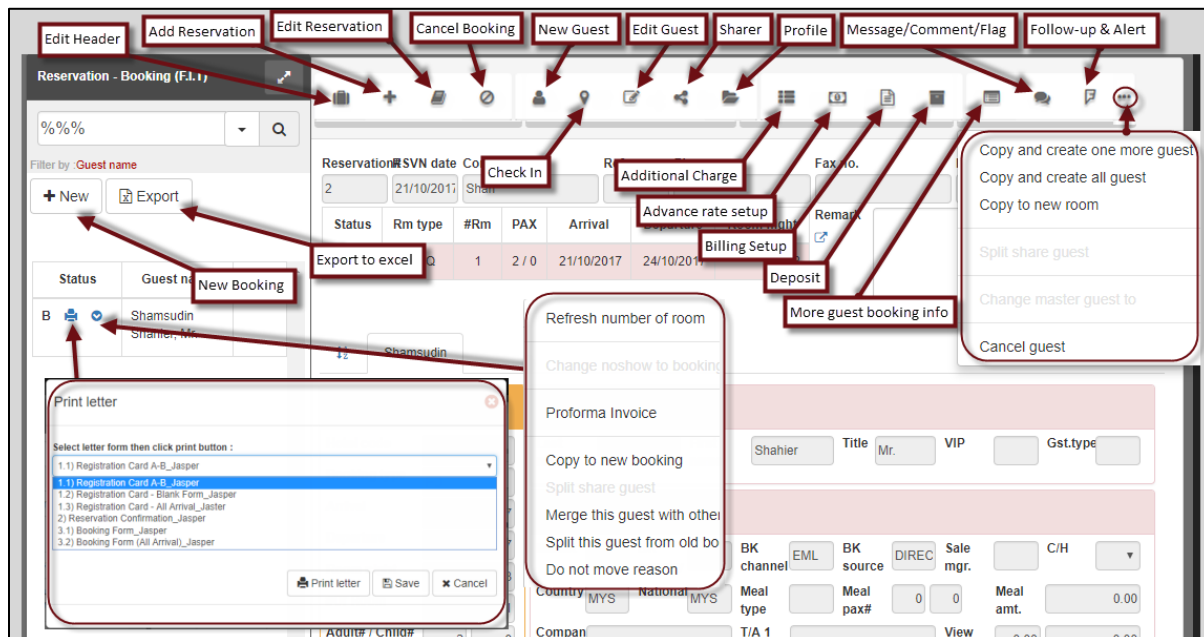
Edit Header
Add Reservation
Edit Reservation
Cancel Booking
New Guest
Edit Guest
Sharer
Profile
Message/Comment/Flag
Follow-up & Alert

Reservation - Booking (F.I.T)

%%%
Filter by : Guest name
+ New
Export

Status
Guest na
B
Shamsudin Shahier, Mr.

Reservation RSVN date Co
2
21/10/2017
Shah

Check In
Additional Charge
Advance rate setup
Billing Setup
Deposit
More guest booking info
Export to excel
New Booking

Fax no.
Remark

| Status | Rm type | #Rm | PAX | Arrival | Departure |
|---|---|---|---|---|---|
| | Q | 1 | 2 / 0 | 21/10/2017 | 24/10/201 |

Shamsudin

Refresh number of room
Change noshow to booking
Proforma Invoice
Copy to new booking
Split share guest
Merge this guest with other
Split this guest from old bo
Do not move reason

Copy and create one more guest
Copy and create all guest
Copy to new room
Split share guest
Change master guest to
Cancel guest

Shahier
Title
Mr.
VIP
Gst.type

BK channel
EML
BK source
DIREC
Sale mgr.
C/H

Country
MYS
National
MYS
Meal type
Meal pax#
0
0
Meal amt.
0.00

Adult# / Child#
Compan
T/A 1
View

Print letter
Select letter form then click print button :
1.1) Registration Card A-B_Jasper
1.1) Registration Card A-B_Jasper
1.2) Registration Card - Blank Form_Jasper
1.3) Registration Card - All Arrival_Jasper
2) Reservation Confirmation_Jasper
3.1) Booking Form_Jasper
3.2) Booking Form (All Arrival)_Jasper
Print letter
Save
Cancel